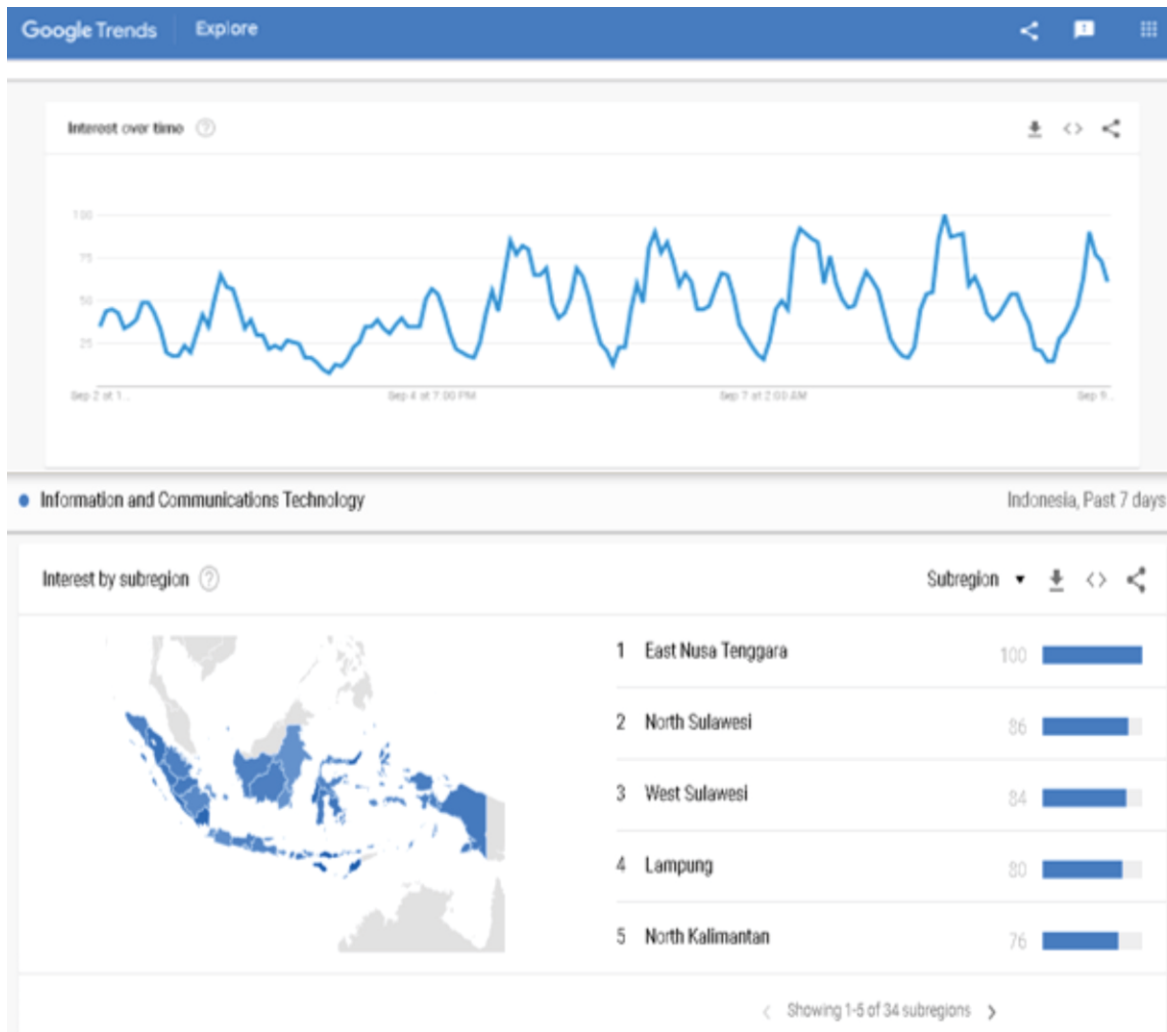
Google Trends Explore

Interest over time

100
75
50
25

Sep 2 at 1...
Sep 4 at 7:00 PM
Sep 7 at 2:00 AM
Sep 9...

Information and Communications Technology
Indonesia, Past 7 days

Interest by subregion

Subregion

| | | |
|---|---|---|
| 1 | East Nusa Tenggara | 100 |
| 2 | North Sulawesi | 86 |
| 3 | West Sulawesi | 84 |
| 4 | Lampung | 80 |
| 5 | North Kalimantan | 76 |

Showing 1-5 of 34 subregions